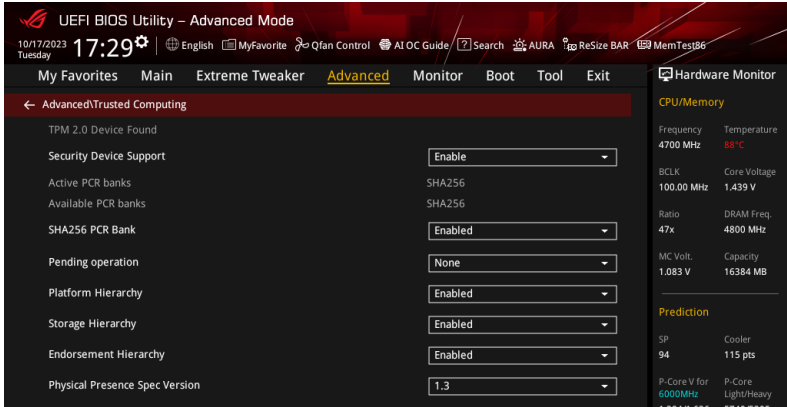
UEFI BIOS Utility – Advanced Mode

10/17/2023 Tuesday 17:29 English MyFavorite Qfan Control AI OC Guide Search AURA ReSize BAR MemTest86

My Favorites Main Extreme Tweaker Advanced Monitor Boot Tool Exit

Hardware Monitor

← Advanced\Trusted Computing

TPM 2.0 Device Found

Security Device Support Enable

Active PCR banks SHA256

Available PCR banks SHA256

SHA256 PCR Bank Enabled

Pending operation None

Platform Hierarchy Enabled

Storage Hierarchy Enabled

Endorsement Hierarchy Enabled

Physical Presence Spec Version 1.3

CPU/Memory

| Frequency | Temperature |
|---|---|
| 4700 MHz | 88°C |
| BCLK | Core Voltage |
| 100.00 MHz | 1.439 V |
| Ratio | DRAM Freq. |
| 47x | 4800 MHz |
| MC Volt. | Capacity |
| 1.083 V | 16384 MB |

Prediction

| SP | Cooler |
|---|---|
| 94 | 115 pts |
| P-Core V for 6000MHz | P-Core Light/Heavy |
| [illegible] | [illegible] |